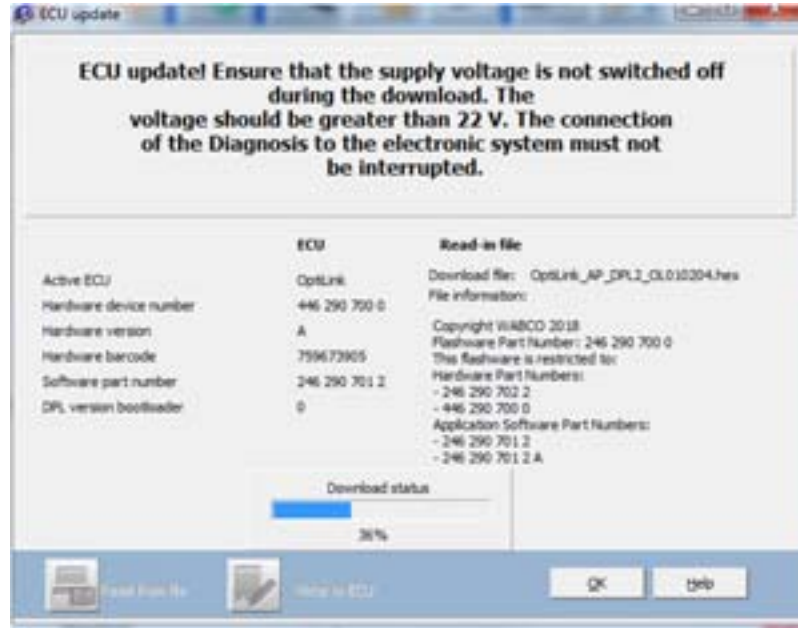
ECU update

ECU update! Ensure that the supply voltage is not switched off during the download. The voltage should be greater than 22 V. The connection of the Diagnosis to the electronic system must not be interrupted.

| | ECU |
|---|---|
| Active ECU | OptiLink |
| Hardware device number | 446 290 700 0 |
| Hardware version | A |
| Hardware barcode | 759673905 |
| Software part number | 246 290 701 2 |
| DPL version bootloader | 0 |

Read-in file

Download file: OptiLink_AP_DPL2_OL010204.hex
File information:

Copyright WABCO 2018
Flashware Part Number: 246 290 700 0
This flashware is restricted to:
Hardware Part Numbers:
- 246 290 702 2
- 446 290 700 0
Application Software Part Numbers:
- 246 290 701 2
- 246 290 701 2 A

Download status

36%

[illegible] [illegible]

OK Help